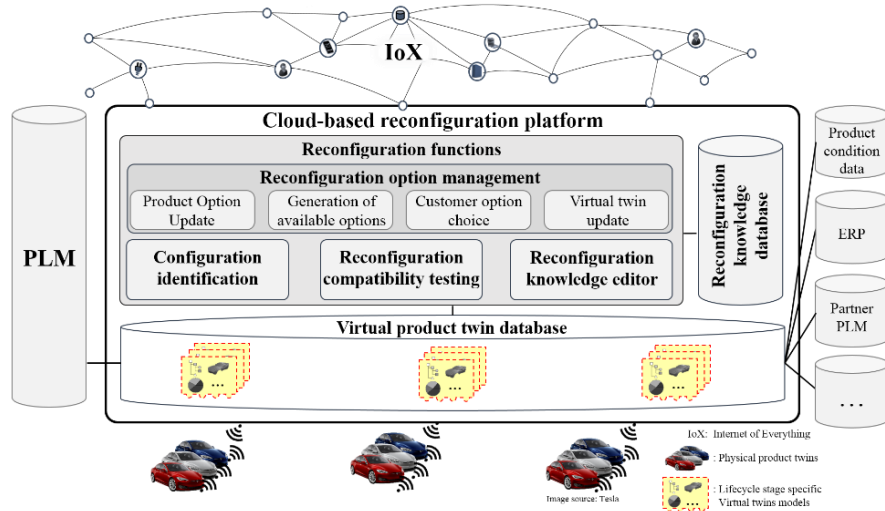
IoX

Cloud-based reconfiguration platform

PLM

Reconfiguration functions

Reconfiguration option management

Product Option Update

Generation of available options

Customer option choice

Virtual twin update

Configuration identification

Reconfiguration compatibility testing

Reconfiguration knowledge editor

Reconfiguration knowledge database

Product condition data

ERP

Partner PLM

...

Virtual product twin database

...

...

...

Image source: Tesla

IoX: Internet of Everything

: Physical product twins

: Lifecycle stage specific Virtual twins models